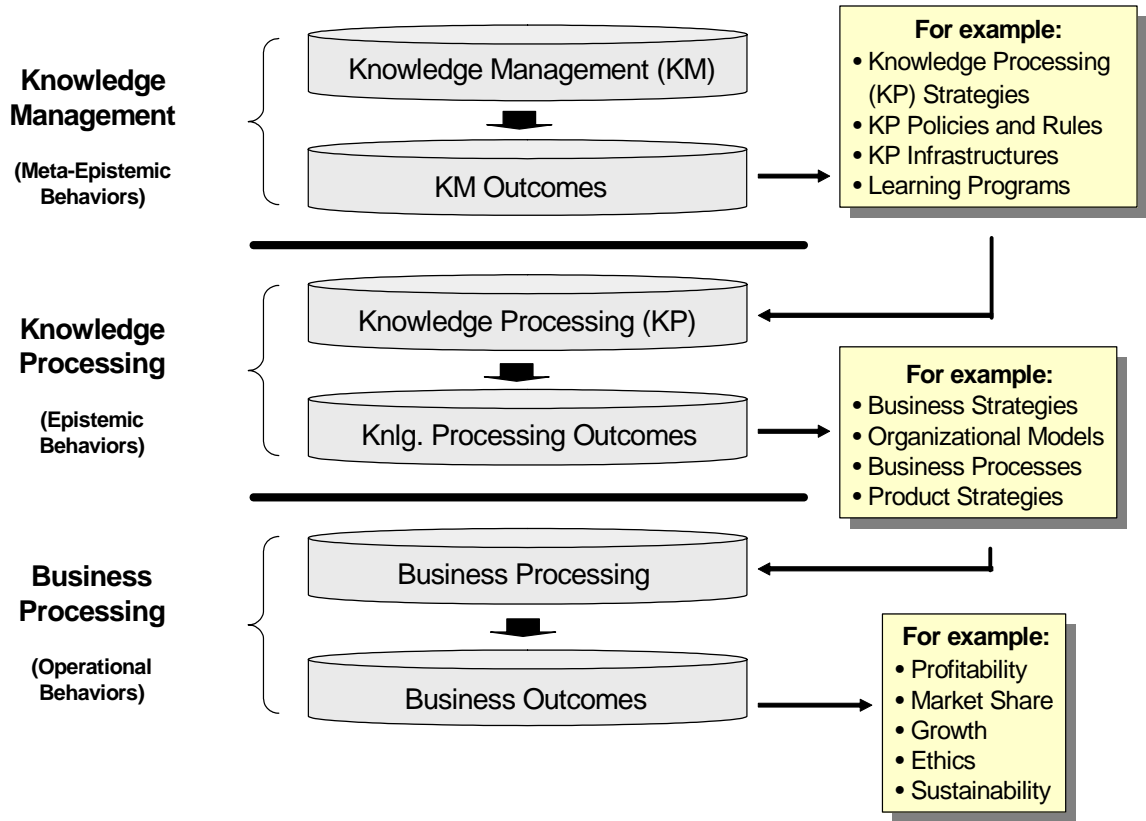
Knowledge Management

(Meta-Epistemic Behaviors)

Knowledge Management (KM)

KM Outcomes

For example:
• Knowledge Processing (KP) Strategies
• KP Policies and Rules
• KP Infrastructures
• Learning Programs

Knowledge Processing

(Epistemic Behaviors)

Knowledge Processing (KP)

Knlg. Processing Outcomes

For example:
• Business Strategies
• Organizational Models
• Business Processes
• Product Strategies

Business Processing

(Operational Behaviors)

Business Processing

Business Outcomes

For example:
• Profitability
• Market Share
• Growth
• Ethics
• Sustainability